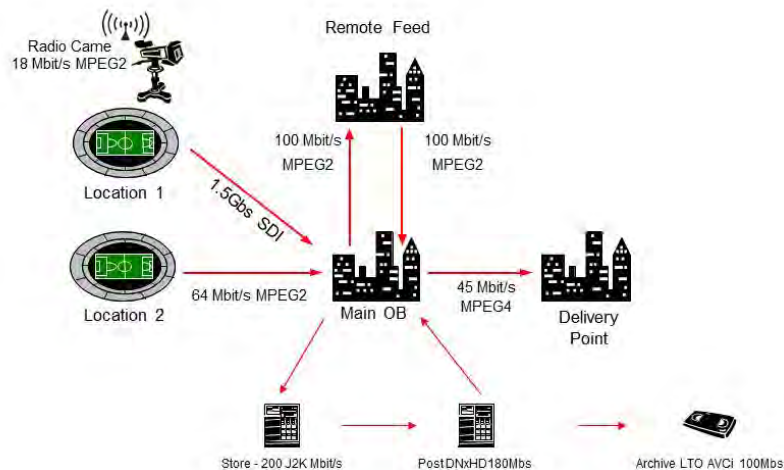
Radio Came
18 Mbit/s MPEG2

Remote Feed

100 Mbit/s
MPEG2

100 Mbit/s
MPEG2

Location 1

1.5Gbs SDI

Location 2

64 Mbit/s MPEG2

Main OB

45 Mbit/s
MPEG4

Delivery
Point

Store - 200 J2K Mbit/s

Post DNxHD180Mbs

Archive LTO AVCi 100Mbs